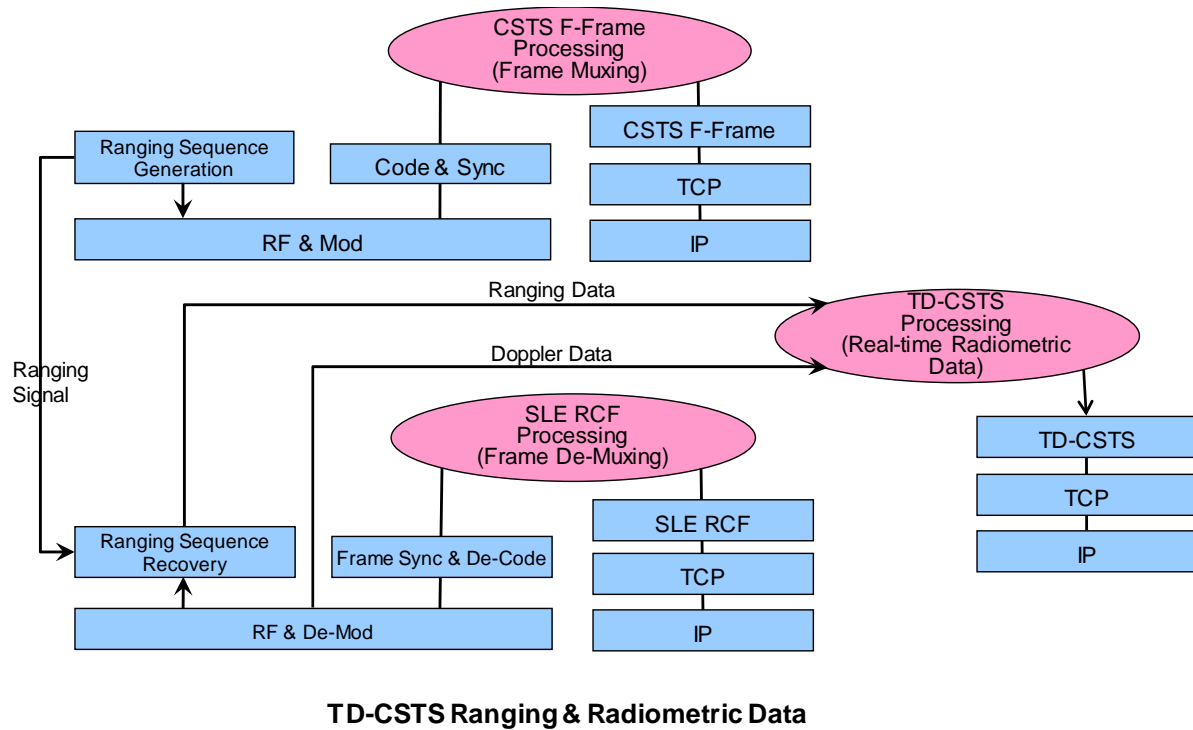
CSTS F-Frame Processing (Frame Muxing)

Ranging Sequence Generation

Code & Sync

CSTS F-Frame

TCP

RF & Mod

IP

Ranging Data

TD-CSTS Processing (Real-time Radiometric Data)

Doppler Data

Ranging Signal

SLE RCF Processing (Frame De-Muxing)

TD-CSTS

TCP

SLE RCF

IP

Ranging Sequence Recovery

Frame Sync & De-Code

TCP

RF & De-Mod

IP

TD-CSTS Ranging & Radiometric Data